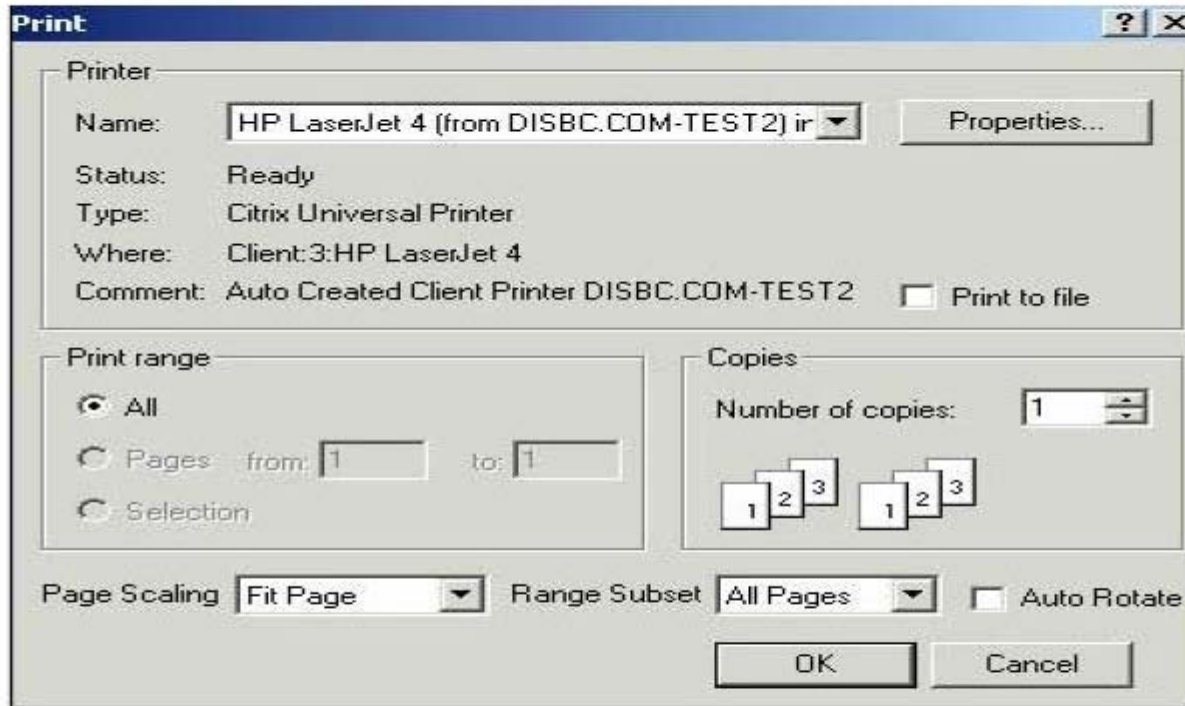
Print
? X

Printer
Name: HP LaserJet 4 (from DISBC.COM-TEST2) ir
Properties...
Status: Ready
Type: Citrix Universal Printer
Where: Client:3:HP LaserJet 4
Comment: Auto Created Client Printer DISBC.COM-TEST2
Print to file

Print range
All
Pages from: 1 to: 1
Selection

Copies
Number of copies: 1
1 2 3
1 2 3

Page Scaling Fit Page
Range Subset All Pages
Auto Rotate

OK
Cancel